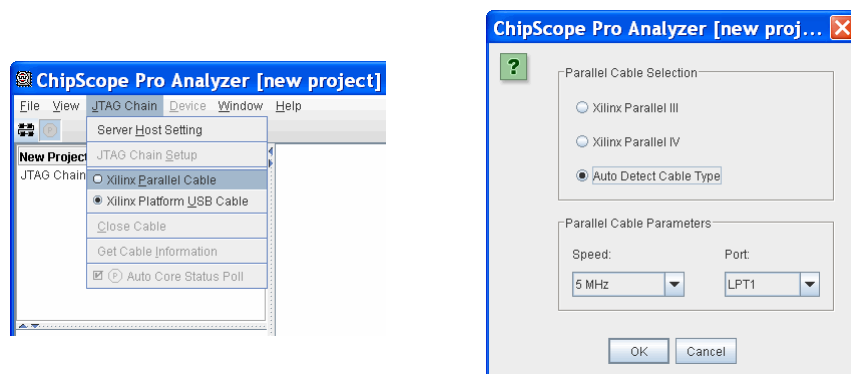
ChipScope Pro Analyzer [new project]

File View JTAG Chain Device Window Help

New Project

JTAG Chain

Server Host Setting

JTAG Chain Setup

Xilinx Parallel Cable

Xilinx Platform USB Cable

Close Cable

Get Cable Information

Auto Core Status Poll

ChipScope Pro Analyzer [new proj...

?

Parallel Cable Selection

Xilinx Parallel III

Xilinx Parallel IV

Auto Detect Cable Type

Parallel Cable Parameters

Speed:

5 MHz

Port:

LPT1

OK

Cancel